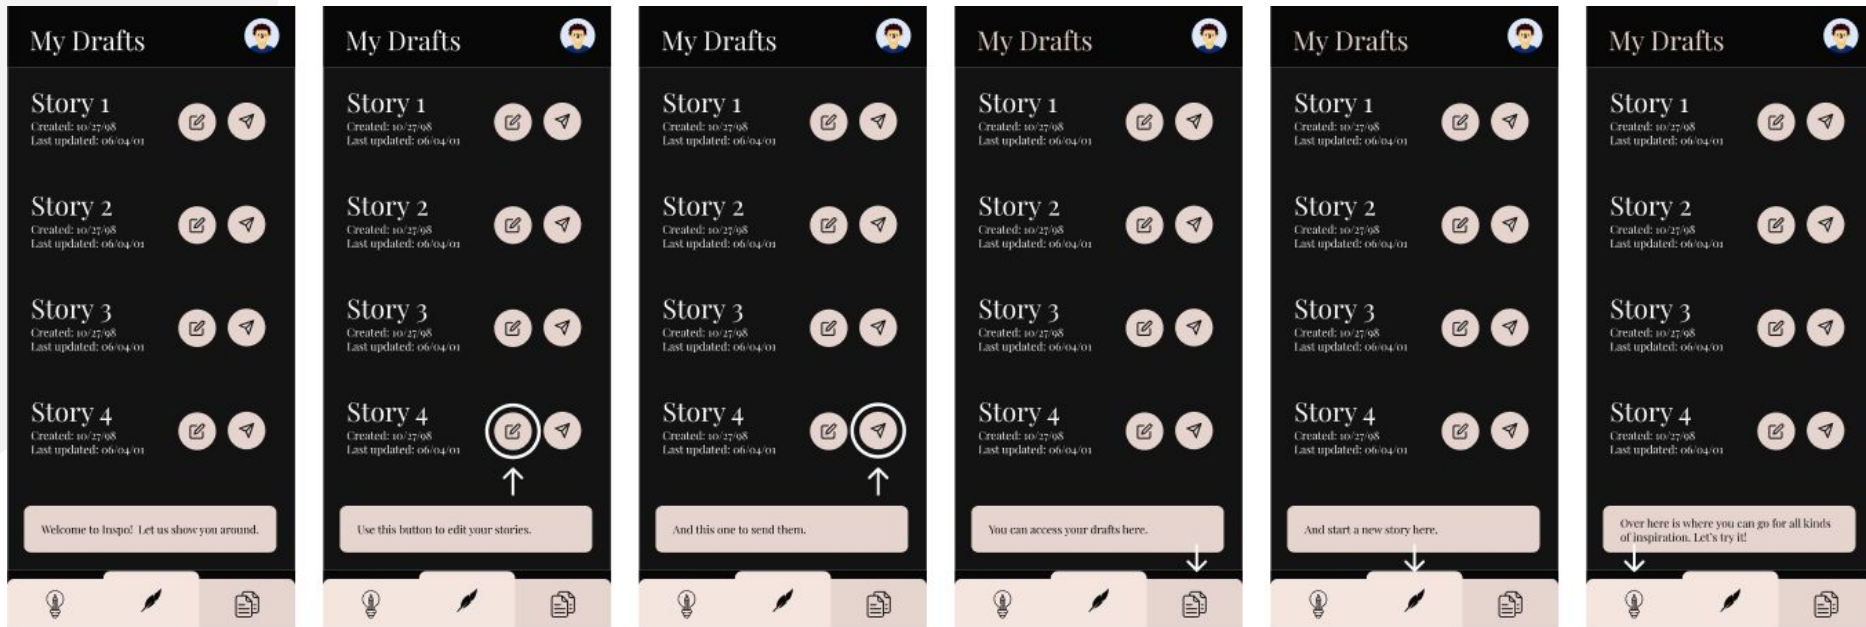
My Drafts

Story 1
Created: 10/27/98
Last updated: 06/04/01

Story 2
Created: 10/27/98
Last updated: 06/04/01

Story 3
Created: 10/27/98
Last updated: 06/04/01

Story 4
Created: 10/27/98
Last updated: 06/04/01

Welcome to Inspo! Let us show you around.

My Drafts

Story 1
Created: 10/27/98
Last updated: 06/04/01

Story 2
Created: 10/27/98
Last updated: 06/04/01

Story 3
Created: 10/27/98
Last updated: 06/04/01

Story 4
Created: 10/27/98
Last updated: 06/04/01

Use this button to edit your stories.

My Drafts

Story 1
Created: 10/27/98
Last updated: 06/04/01

Story 2
Created: 10/27/98
Last updated: 06/04/01

Story 3
Created: 10/27/98
Last updated: 06/04/01

Story 4
Created: 10/27/98
Last updated: 06/04/01

And this one to send them.

My Drafts

Story 1
Created: 10/27/98
Last updated: 06/04/01

Story 2
Created: 10/27/98
Last updated: 06/04/01

Story 3
Created: 10/27/98
Last updated: 06/04/01

Story 4
Created: 10/27/98
Last updated: 06/04/01

You can access your drafts here.

My Drafts

Story 1
Created: 10/27/98
Last updated: 06/04/01

Story 2
Created: 10/27/98
Last updated: 06/04/01

Story 3
Created: 10/27/98
Last updated: 06/04/01

Story 4
Created: 10/27/98
Last updated: 06/04/01

And start a new story here.

My Drafts

Story 1
Created: 10/27/98
Last updated: 06/04/01

Story 2
Created: 10/27/98
Last updated: 06/04/01

Story 3
Created: 10/27/98
Last updated: 06/04/01

Story 4
Created: 10/27/98
Last updated: 06/04/01

Over here is where you can go for all kinds of inspiration. Let's try it!